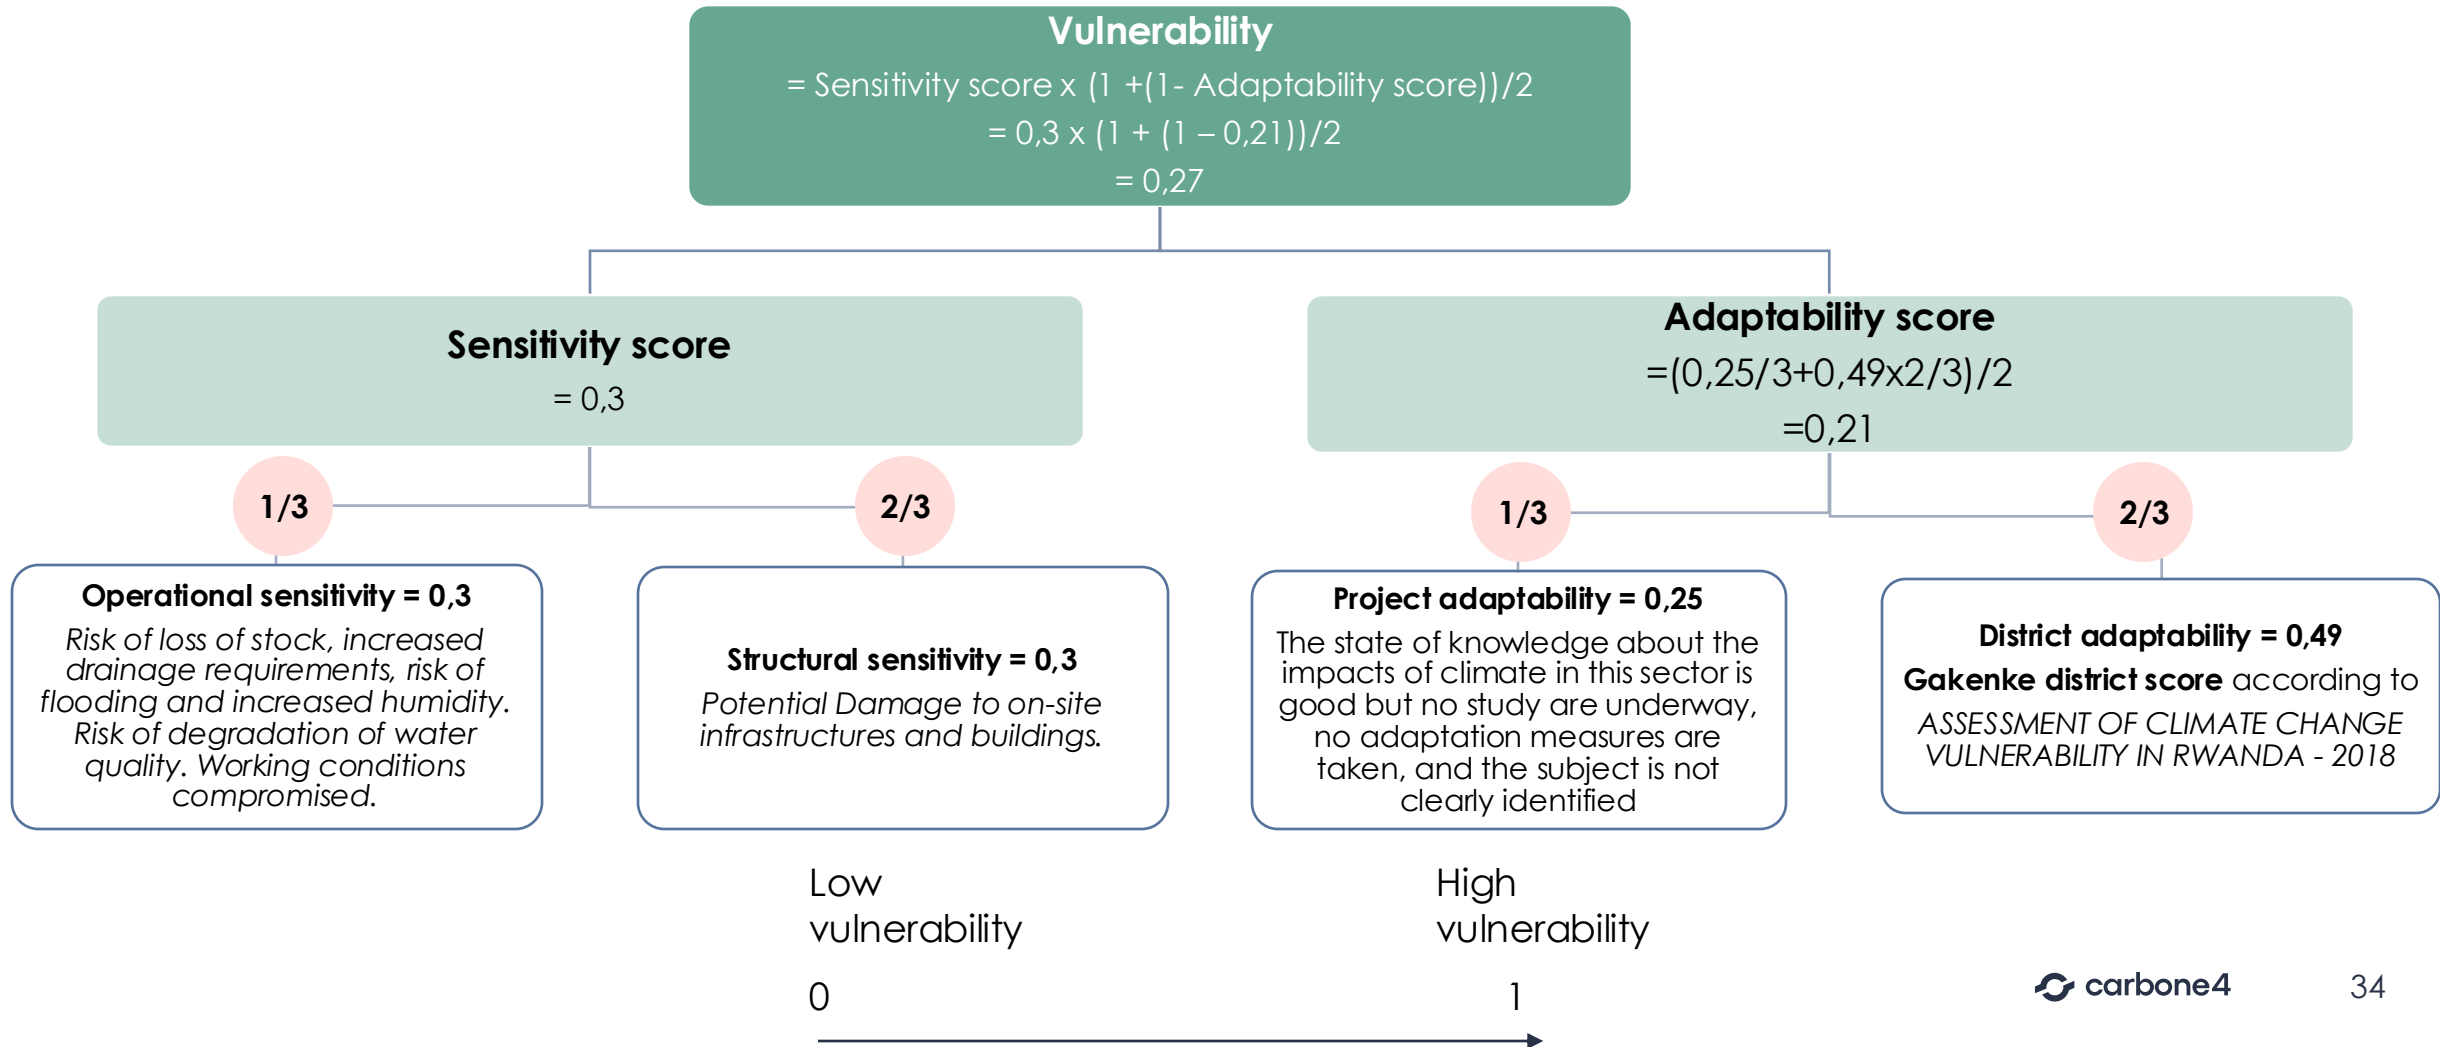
Vulnerability
= Sensitivity score x (1 +(1- Adaptability score))/2
= 0,3 x (1 + (1 – 0,21))/2
= 0,27

Sensitivity score
= 0,3

Adaptability score
=(0,25/3+0,49x2/3)/2
=0,21

1/3

2/3

1/3

2/3

Operational sensitivity = 0,3
*Risk of loss of stock, increased drainage requirements, risk of flooding and increased humidity. Risk of degradation of water quality. Working conditions compromised.*

Structural sensitivity = 0,3
*Potential Damage to on-site infrastructures and buildings.*

Project adaptability = 0,25
The state of knowledge about the impacts of climate in this sector is good but no study are underway, no adaptation measures are taken, and the subject is not clearly identified

District adaptability = 0,49
Gakenke district score according to
*ASSESSMENT OF CLIMATE CHANGE VULNERABILITY IN RWANDA - 2018*

Low vulnerability

High vulnerability

0

1

carbone4

34